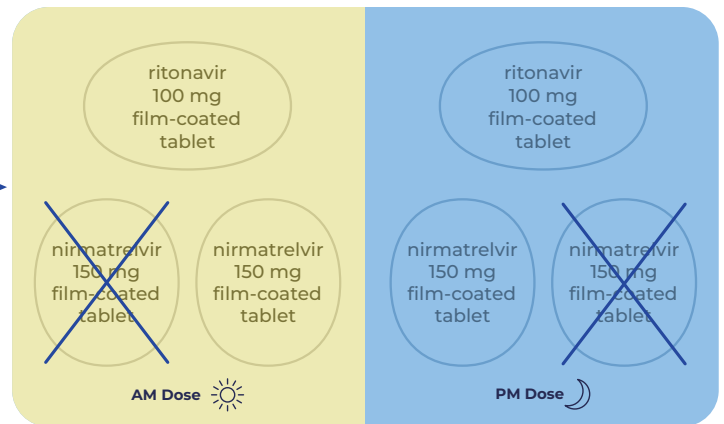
ritonavir
100 mg
film-coated
tablet

nirmatrelvir
150 mg
film-coated
tablet

nirmatrelvir
150 mg
film-coated
tablet

AM Dose

ritonavir
100 mg
film-coated
tablet

nirmatrelvir
150 mg
film-coated
tablet

nirmatrelvir
150 mg
film-coated
tablet

PM Dose